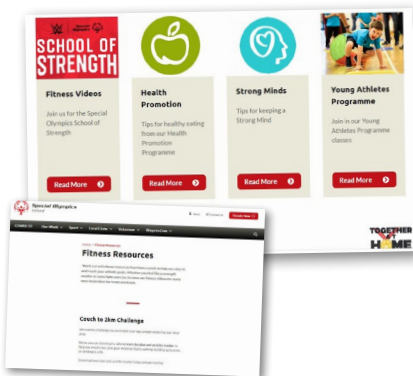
SCHOOL OF STRENGTH

Fitness Videos

Join us for the Special Olympics School of Strength

Read More

Health Promotion

Tips for healthy eating from our Health Promotion Programme

Read More

Strong Minds

Tips for keeping a Strong Mind

Read More

Young Athletes Programme

Join in our Young Athletes Programme classes

Read More

TOGETHER AT HOME

Special Olympics Ireland

Fitness Resources

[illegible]

Couch to 2km Challenge

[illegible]